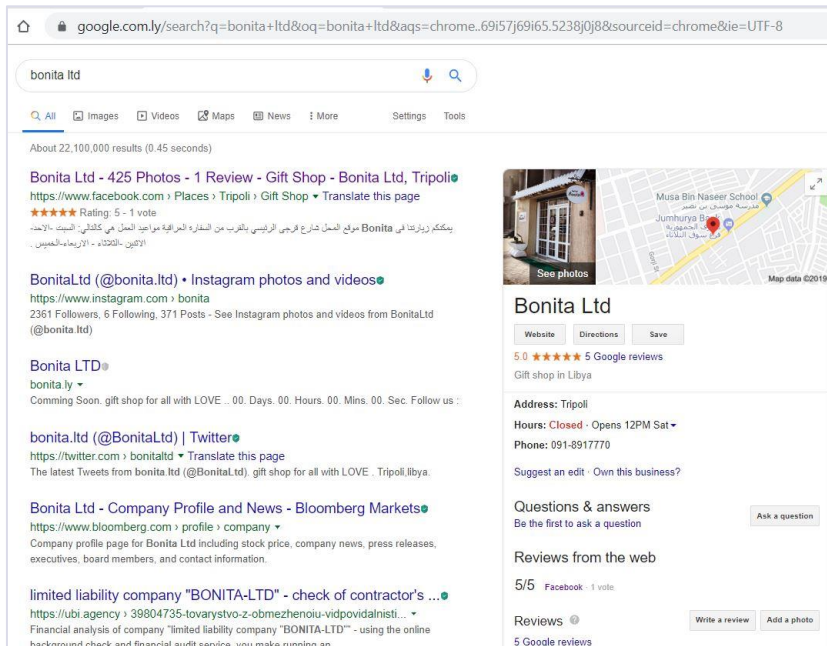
google.com.ly/search?q=bonita+ltd&oq=bonita+ltd&aqs=chrome..69i57j69i65.5238j0j8&sourceid=chrome&ie=UTF-8

bonita ltd

All Images Videos Maps News More Settings Tools

About 22,100,000 results (0.45 seconds)

Bonita Ltd - 425 Photos - 1 Review - Gift Shop - Bonita Ltd, Tripoli
https://www.facebook.com › Places › Tripoli › Gift Shop ▾ Translate this page
★★★★★ Rating: 5 - 1 vote
يمكنكم زيارتنا في Bonita موقع المحل شارع قرجي الرئيسي بالقرب من السفارة العراقية مواعيد العمل هي كالتالي- السبت -الاحد- الاثنين -الثلاثاء - الاربعاء-الخميس .

BonitaLtd (@bonita.ltd) • Instagram photos and videos
https://www.instagram.com › bonita
2361 Followers, 6 Following, 371 Posts - See Instagram photos and videos from BonitaLtd (@bonita.ltd)

Bonita LTD
bonita.ly ▾
Comming Soon. gift shop for all with LOVE .. 00. Days. 00. Hours. 00. Mins. 00. Sec. Follow us :

bonita.ltd (@BonitaLtd) | Twitter
https://twitter.com › bonitaltd ▾ Translate this page
The latest Tweets from bonita.ltd (@BonitaLtd). gift shop for all with LOVE , Tripoli,libya.

Bonita Ltd - Company Profile and News - Bloomberg Markets
https://www.bloomberg.com › profile › company ▾
Company profile page for Bonita Ltd including stock price, company news, press releases, executives, board members, and contact information.

limited liability company "BONITA-LTD" - check of contractor's ...
https://ubi.agency › 39804735-tovarystvo-z-obmezhenoiu-vidpovidalnisti... ▾
Financial analysis of company "limited liability company "BONITA-LTD"" - using the online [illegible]

See photos
Musa Bin Naseer School
مدرسة موسى بن نصير
Jumhurya Bank
مصرف الجمهورية
فرع سوق الثلاثاء
Map data ©2019

Bonita Ltd
Website Directions Save
5.0 ★★★★★ 5 Google reviews
Gift shop in Libya

Address: Tripoli
Hours: Closed · Opens 12PM Sat ▾
Phone: 091-8917770

Suggest an edit · Own this business?

Questions & answers
Be the first to ask a question
Ask a question

Reviews from the web
5/5 Facebook · 1 vote

Reviews
Write a review Add a photo
5 Google reviews